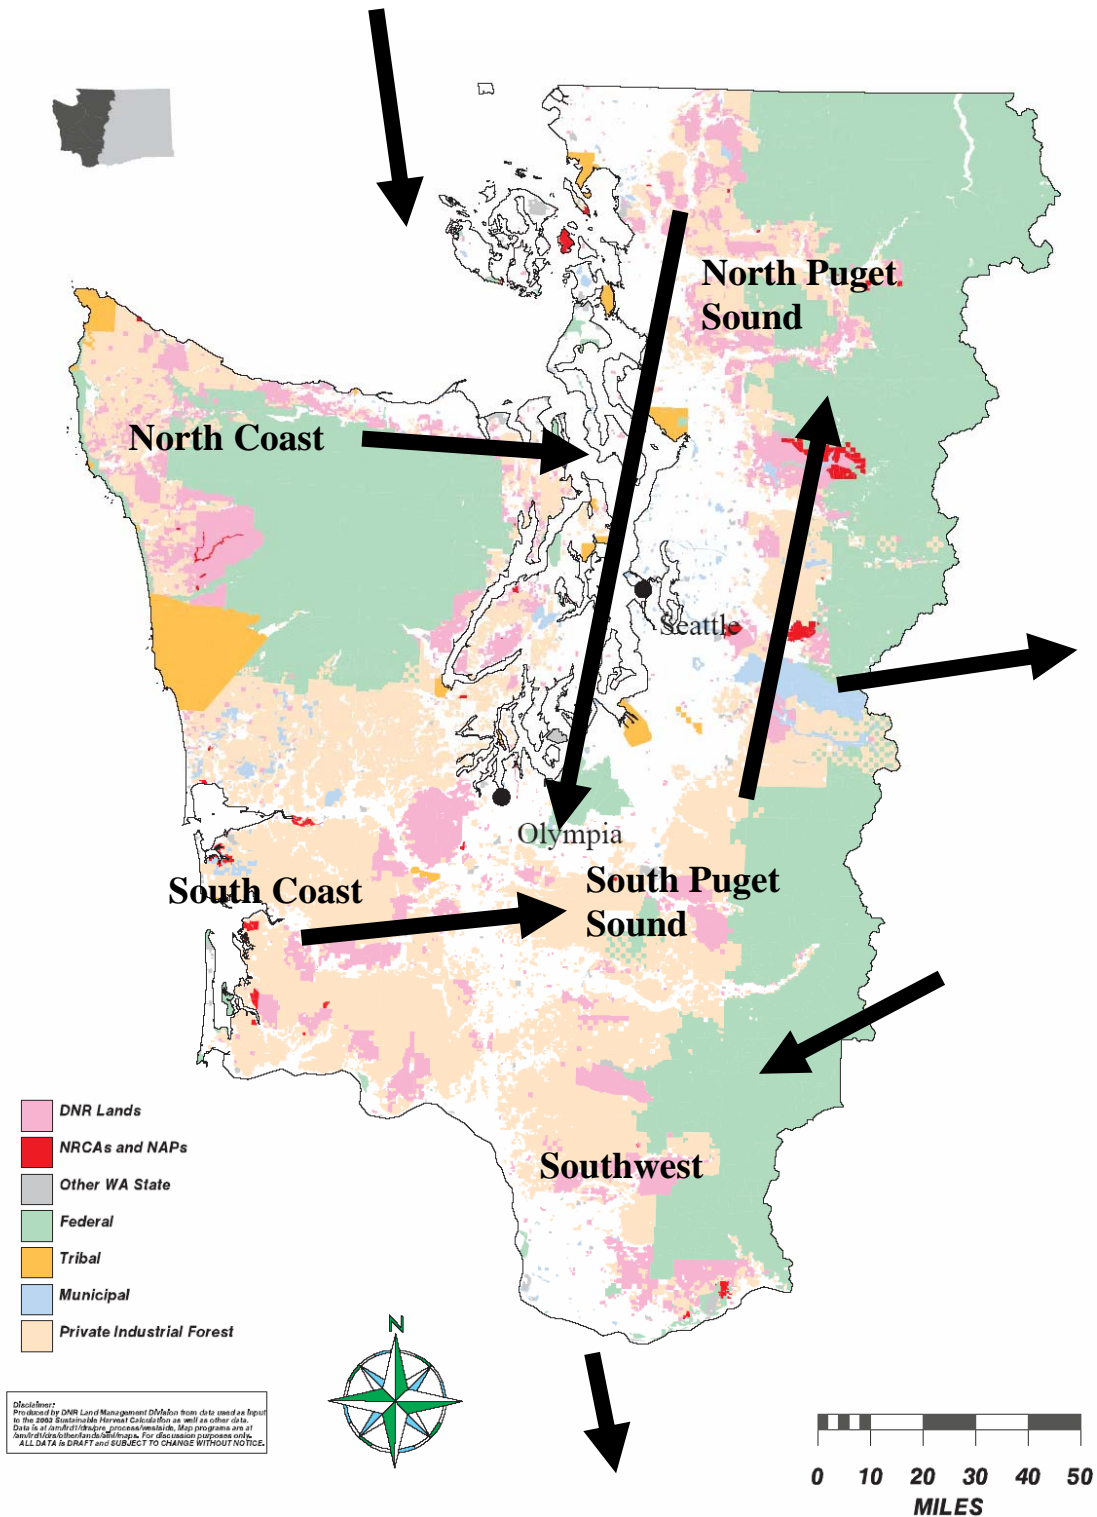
North Puget Sound

North Coast

Seattle

Olympia

South Coast

South Puget Sound

Southwest

DNR Lands
NRCAs and NAPs
Other WA State
Federal
Tribal
Municipal
Private Industrial Forest

Disclaimer:
Produced by DNR Land Management Division from data used as input to the 2003 Sustainable Harvest Calculation as well as other data. Data is at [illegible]. Map programs are at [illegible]. For discussion purposes only.
ALL DATA IS DRAFT and SUBJECT TO CHANGE WITHOUT NOTICE.

N

0 10 20 30 40 50
MILES